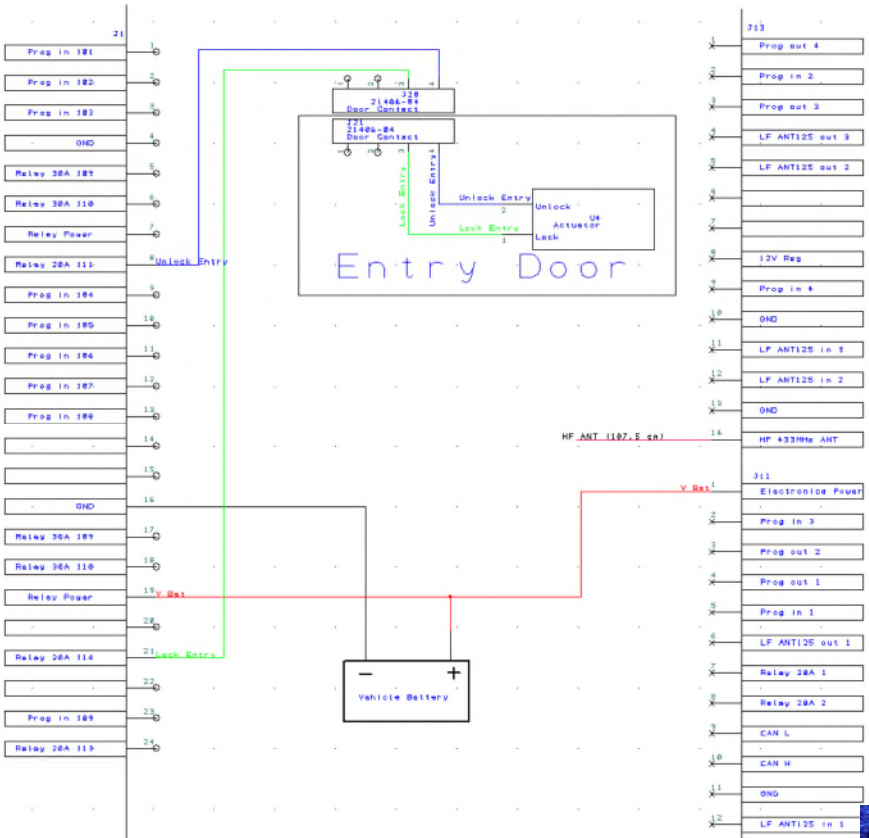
J1

1 Prog in 101
2 Prog in 102
3 Prog in 103
4 GND
5 Relay 30A 109
6 Relay 30A 110
7 Relay Power
8 Relay 20A 111 Unlock Entry
9 Prog in 104
10 Prog in 105
11 Prog in 106
12 Prog in 107
13 Prog in 108
14
15
16 GND
17 Relay 30A 109
18 Relay 30A 110
19 Relay Power V Bat
20
21 Relay 20A 114 Lock Entry
22
23 Prog in 109
24 Relay 20A 113

J20
21486-04
Door Contact

J21
21486-04
Door Contact

Lock Entry
Unlock Entry

Unlock Entry
2
Lock Entry
1

Unlock
U6
Actuator
Lock

Entry Door

−
+
Vehicle Battery

J13

1 Prog out 4
2 Prog in 2
3 Prog out 3
4 LF ANT125 out 3
5 LF ANT125 out 2
6
7
8 12V Reg
9 Prog in 4
10 GND
11 LF ANT125 in 3
12 LF ANT125 in 2
13 GND
14 HF ANT (107.5 cm) HF 433MHz ANT

J11

1 V Bat Electronics Power
2 Prog in 3
3 Prog out 2
4 Prog out 1
5 Prog in 1
6 LF ANT125 out 1
7 Relay 20A 1
8 Relay 20A 2
9 CAN L
10 CAN H
11 GND
12 LF ANT125 in 1